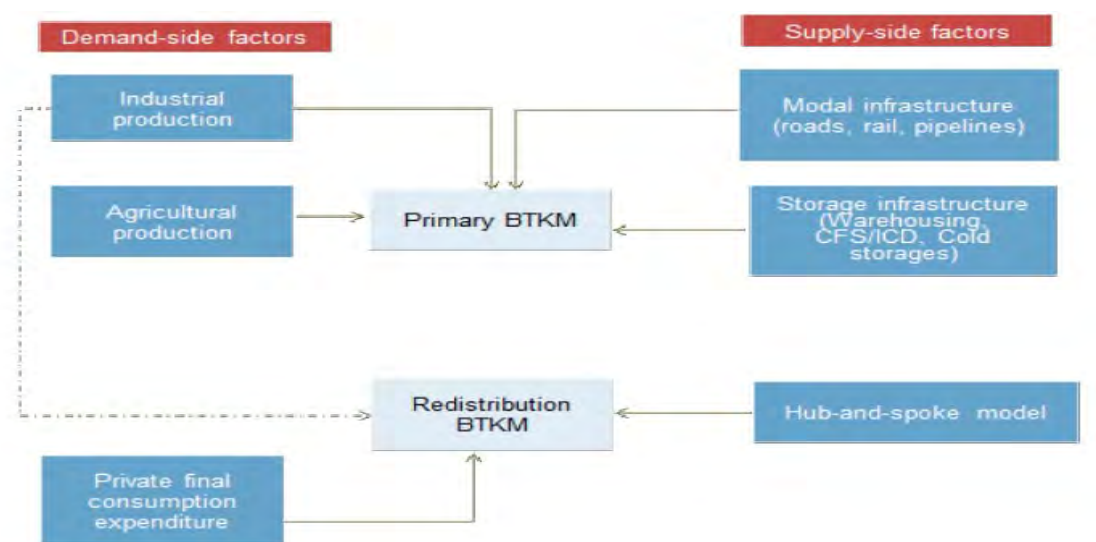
Demand-side factors

Supply-side factors

Industrial production

Modal infrastructure (roads, rail, pipelines)

Agricultural production

Primary BTKM

Storage infrastructure (Warehousing, CFS/ICD, Cold storages)

Redistribution BTKM

Hub-and-spoke model

Private final consumption expenditure